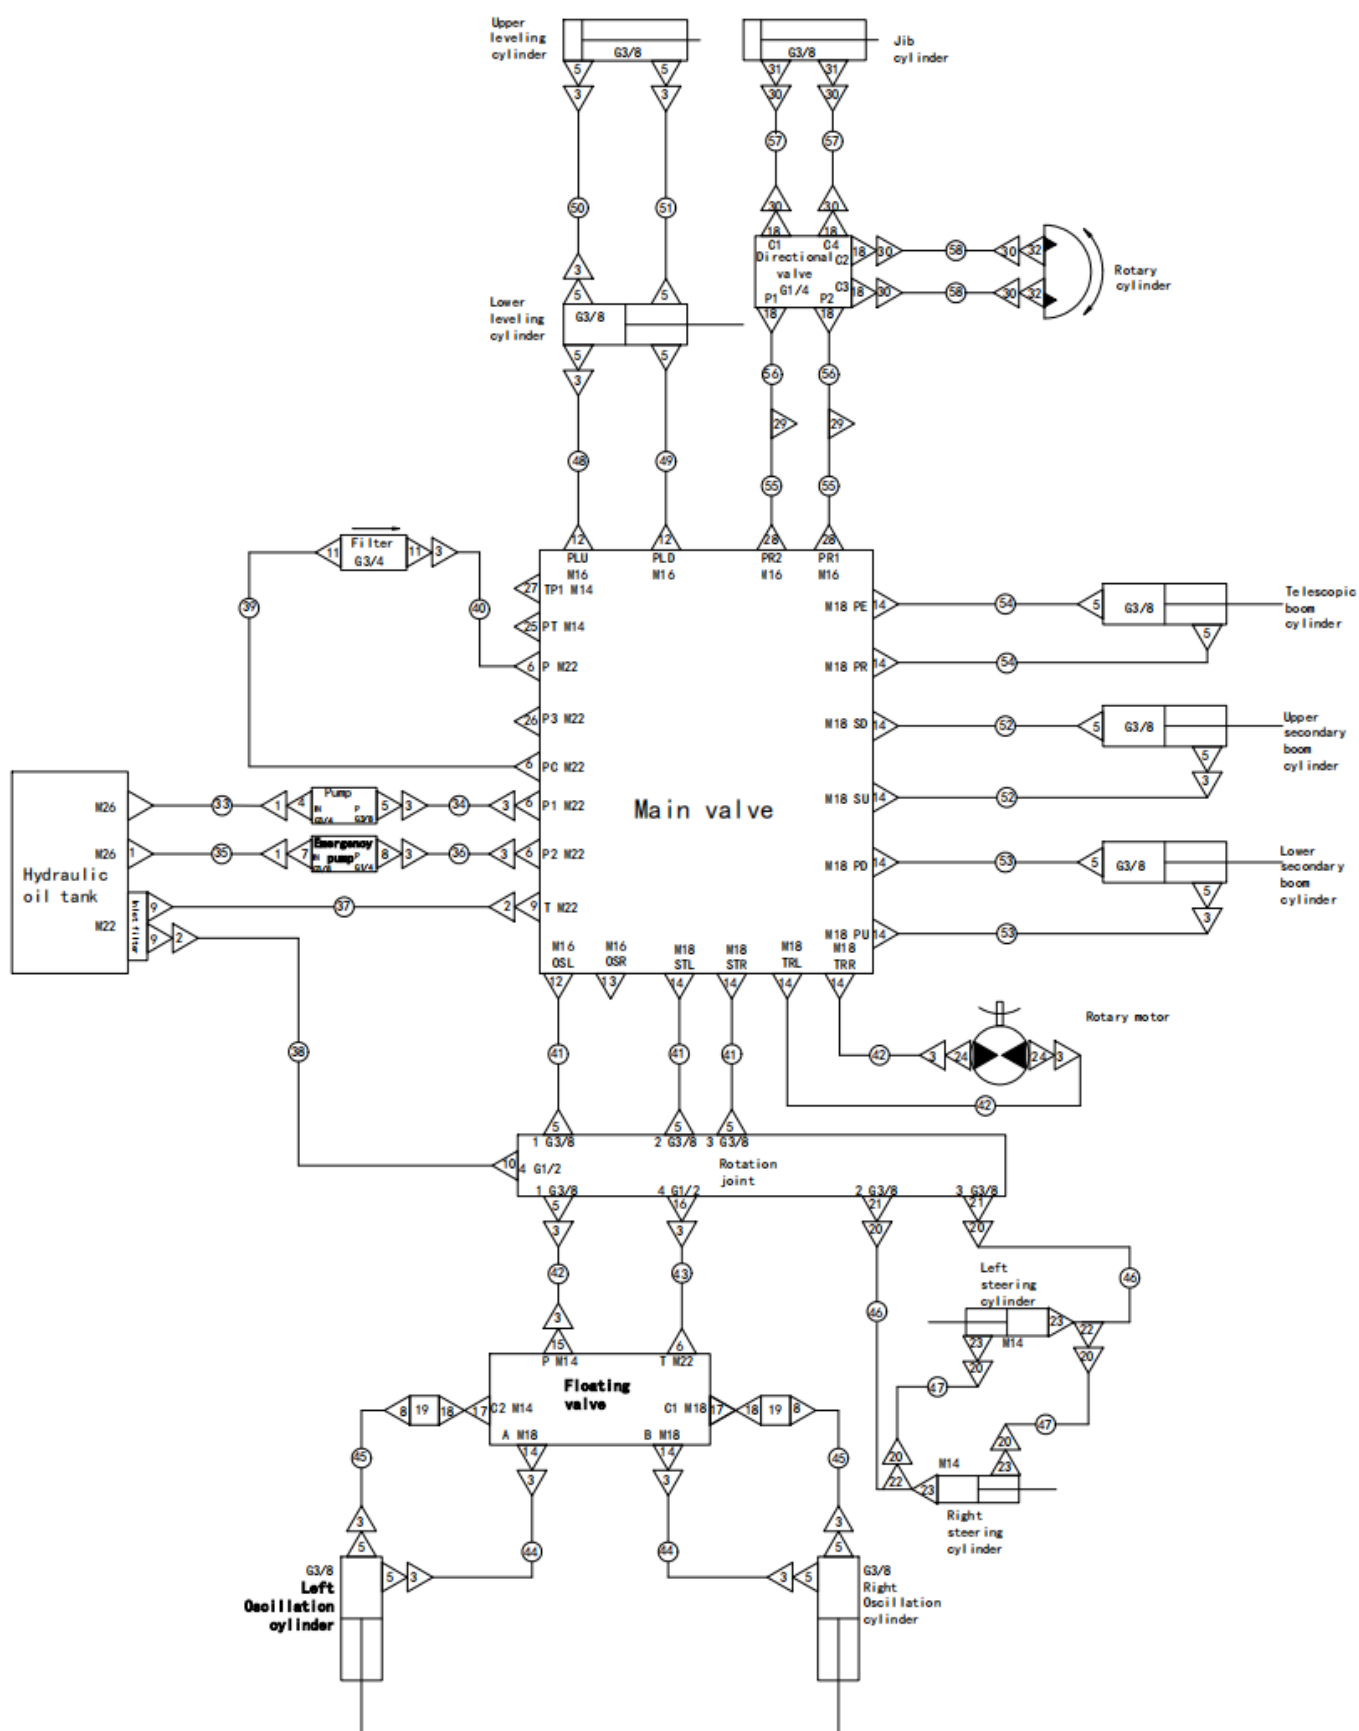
Upper leveling cylinder

G3/8

5 5

3 3

50 51

3

5 5

Lower leveling cylinder

G3/8

5 5

3 3

48 49

G3/8

Jib cylinder

31 31

30 30

57 57

30 30

18 18

C1 C4

Directional valve

G1/4

C2

C3

P1 P2

18 18

18 30

18 30

58

58

30 32

30 32

Rotary cylinder

56 56

29 29

55 55

12 12 28 28

PLU M16

PLD M16

PR2 M16

PR1 M16

Filter G3/4

11 11 3

39 40

27 TP1 M14

25 PT M14

6 P M22

26 P3 M22

6 PC M22

6 P1 M22

6 P2 M22

9 T M22

Main valve

M18 PE 14

M18 PR 14

M18 SD 14

M18 SU 14

M18 PD 14

M18 PU 14

54

54

52

52

53

53

5 G3/8

5

Telescopic boom cylinder

5 G3/8

5

3

Upper secondary boom cylinder

5 G3/8

5

3

Lower secondary boom cylinder

Hydraulic oil tank

M26

M26

M22

Inlet filter

33 1 4 Pump IN G1/4 P G3/8 5 3 34 3

1 35 1 7 Emergency pump IN G1/4 P G1/4 8 3 36 3

9 37 2

9 2

38

M16 OSL

M16 OSR

M18 STL

M18 STR

M18 TRL

M18 TRR

12 13 14 14 14 14

41 41 41

42 3 24 24 3

Rotary motor

42

5 5 5

1 G3/8

2 G3/8

3 G3/8

10 4 G1/2

Rotation joint

1 G3/8

4 G1/2

2 G3/8

3 G3/8

5 16 21 21

3 3 20 20

42 43

46

46

Left steering cylinder

23 M14

23 22

20 20

47 47

3

15 6

P M14

T M22

Floating valve

8 19 18 17 C2 M14

C1 M18 17 18 19 8

A M18

B M18

14 14

3 3

45 45

44 44

3 3

5 5

5 3

3 5

G3/8

Left Oscillation cylinder

G3/8

Right Oscillation cylinder

20 20

M14

22 23

23

Right steering cylinder